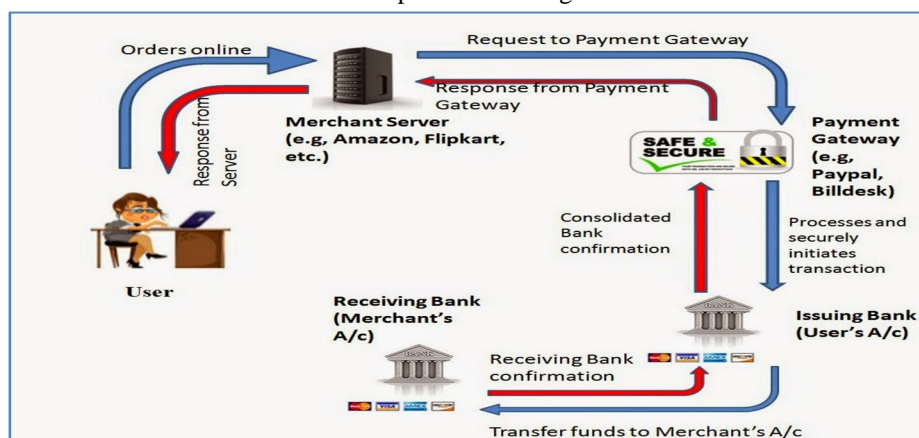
Orders online

Request to Payment Gateway

Response from Payment Gateway

Merchant Server (e.g, Amazon, Flipkart, etc.)

Response from Server

SAFE & SECURE

Payment Gateway (e.g, Paypal, Billdesk)

Consolidated Bank confirmation

Processes and securely initiates transaction

User

Receiving Bank (Merchant's A/c)

BANK

Issuing Bank (User's A/c)

BANK

Receiving Bank confirmation

VISA

VISA

Transfer funds to Merchant's A/c